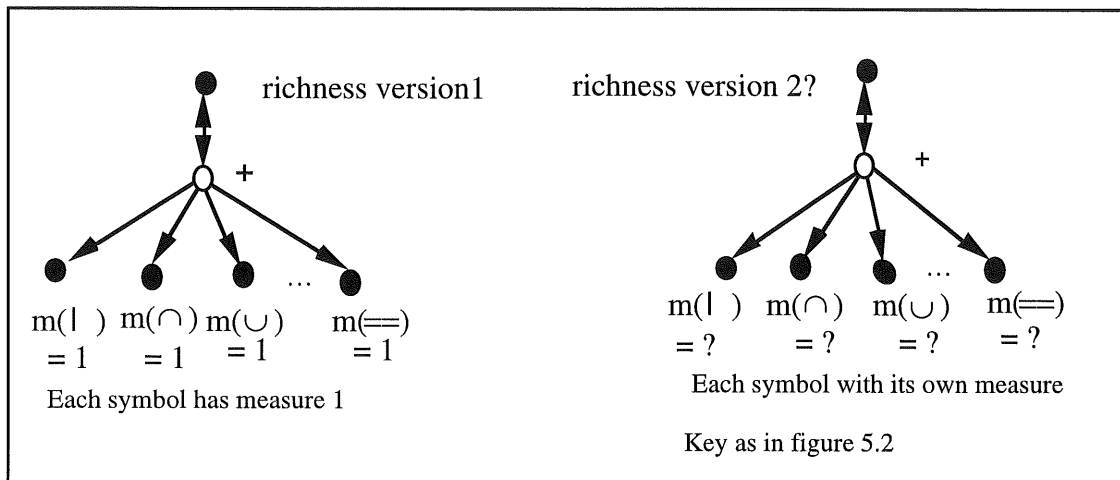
richness version1

+

...

m(| ) = 1

m(∩) = 1

m(∪) = 1

m(==) = 1

Each symbol has measure 1

richness version 2?

+

...

m(| ) = ?

m(∩) = ?

m(∪) = ?

m(==) = ?

Each symbol with its own measure

Key as in figure 5.2